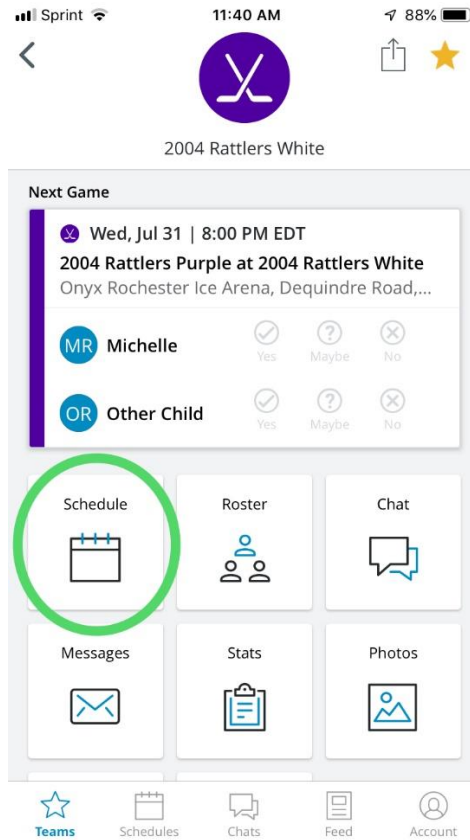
Sprint 11:40 AM 88%

2004 Rattlers White

Next Game

Wed, Jul 31 | 8:00 PM EDT
2004 Rattlers Purple at 2004 Rattlers White
Onyx Rochester Ice Arena, Dequindre Road,...

MR Michelle Yes Maybe No

OR Other Child Yes Maybe No

Schedule

Roster

Chat

Messages

Stats

Photos

Teams Schedules Chats Feed Account